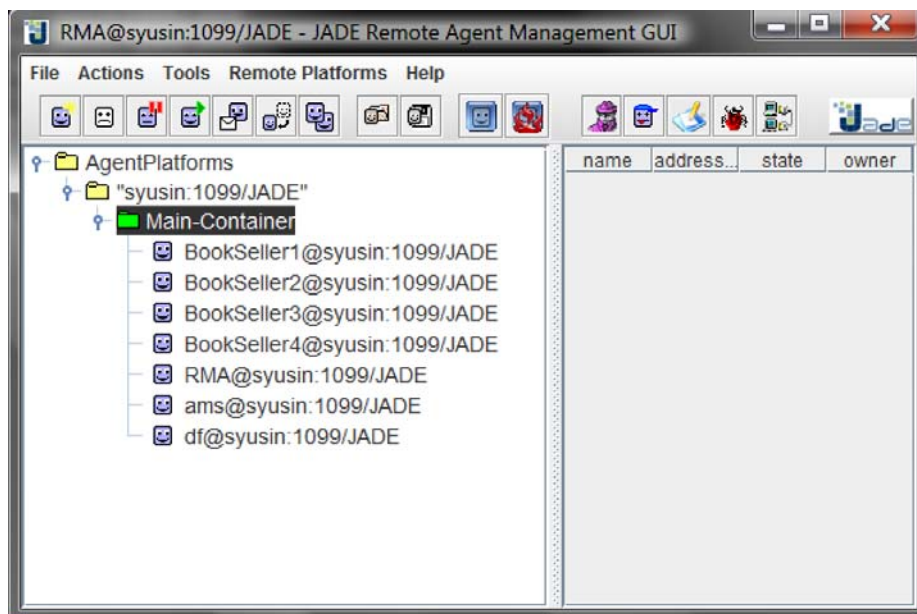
RMA@syusin:1099/JADE - JADE Remote Agent Management GUI

File Actions Tools Remote Platforms Help

Jade

AgentPlatforms
"syusin:1099/JADE"
Main-Container
BookSeller1@syusin:1099/JADE
BookSeller2@syusin:1099/JADE
BookSeller3@syusin:1099/JADE
BookSeller4@syusin:1099/JADE
RMA@syusin:1099/JADE
ams@syusin:1099/JADE
df@syusin:1099/JADE

| name | address... | state | owner |
|---|---|---|---|